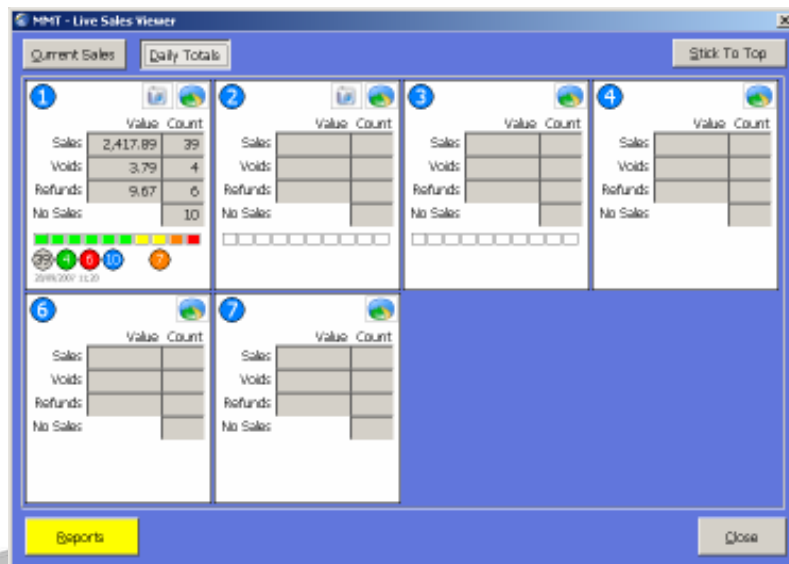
MMT - Live Sales Viewer

Current Sales | Daily Totals | Stick To Top

1

| | Value | Count |
|---|---|---|
| Sales | 2,417.89 | 39 |
| Voids | 3.79 | 4 |
| Refunds | 9.67 | 6 |
| No Sales | | 10 |

39 4 6 10 7
20/09/2007 11:20

2

| | Value | Count |
|---|---|---|
| Sales | | |
| Voids | | |
| Refunds | | |
| No Sales | | |

3

| | Value | Count |
|---|---|---|
| Sales | | |
| Voids | | |
| Refunds | | |
| No Sales | | |

4

| | Value | Count |
|---|---|---|
| Sales | | |
| Voids | | |
| Refunds | | |
| No Sales | | |

6

| | Value | Count |
|---|---|---|
| Sales | | |
| Voids | | |
| Refunds | | |
| No Sales | | |

7

| | Value | Count |
|---|---|---|
| Sales | | |
| Voids | | |
| Refunds | | |
| No Sales | | |

Reports | Close